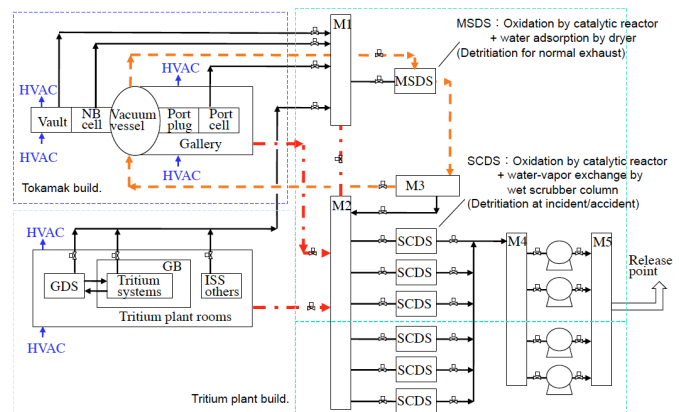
M1

MSDS：Oxidation by catalytic reactor + water adsorption by dryer (Detritiation for normal exhaust)

HVAC

HVAC

Vault

NB cell

Vacuum vessel

Port plug

Port cell

Gallery

MSDS

HVAC

HVAC

SCDS：Oxidation by catalytic reactor + water-vapor exchange by wet scrubber column (Detritiation at incident/accident)

Tokamak build.

M3

M2

HVAC

GB

GDS

Tritium systems

ISS others

Tritium plant rooms

HVAC

SCDS

SCDS

SCDS

SCDS

SCDS

SCDS

M4

M5

Release point

Tritium plant build.